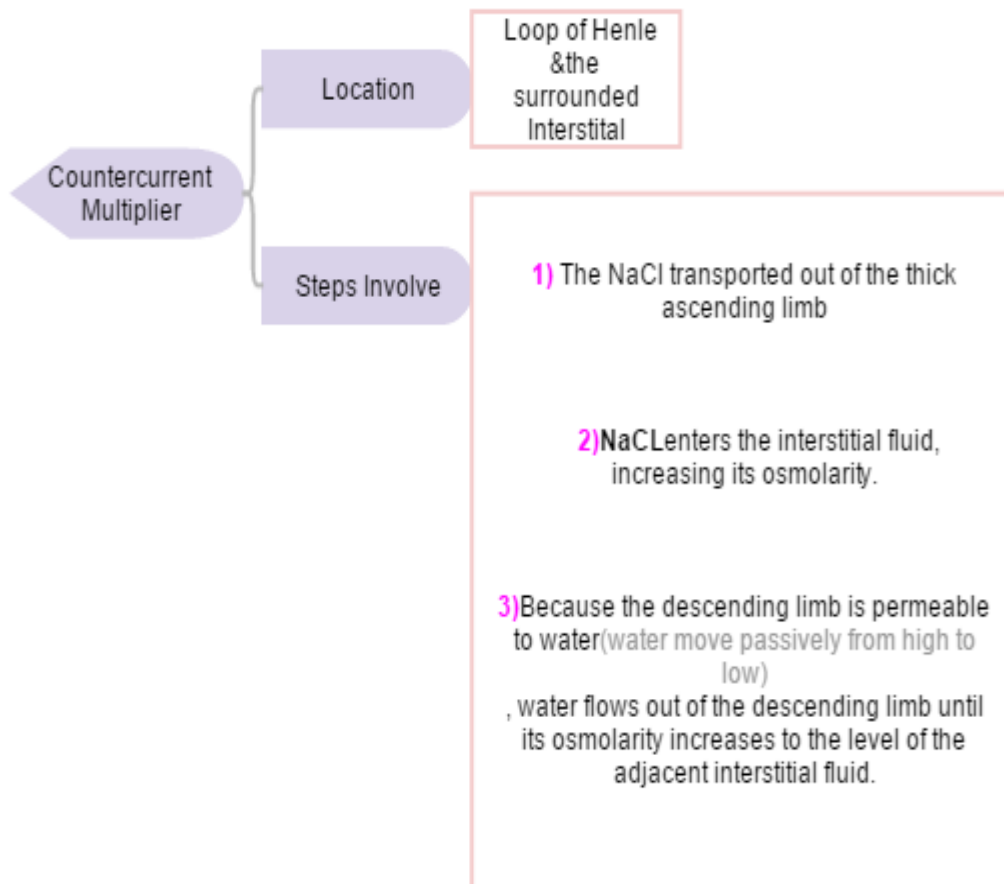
Countercurrent Multiplier

Location

Loop of Henle &the surrounded Interstital

Steps Involve

1) The NaCl transported out of the thick ascending limb

2)NaCLenters the interstitial fluid, increasing its osmolarity.

3)Because the descending limb is permeable to water(water move passively from high to low)
, water flows out of the descending limb until its osmolarity increases to the level of the adjacent interstitial fluid.